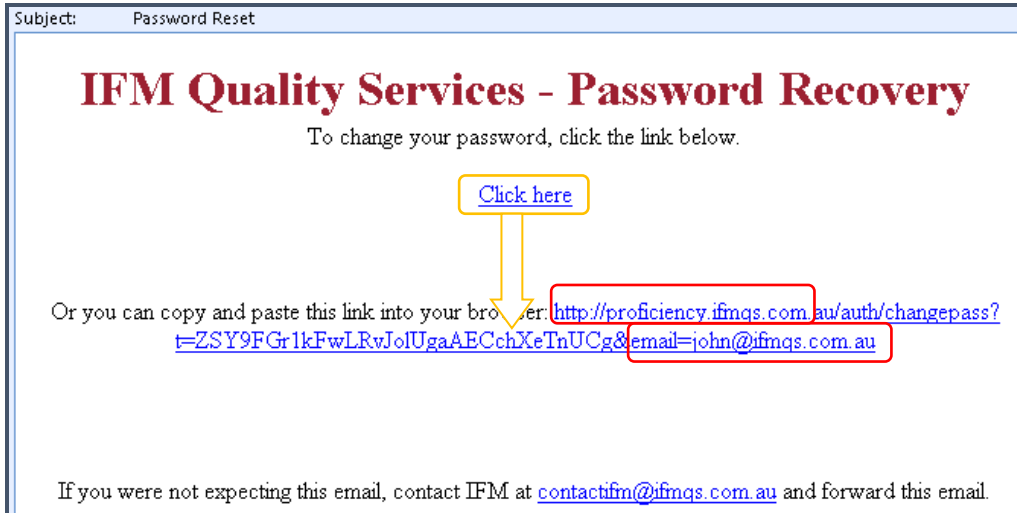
Subject: Password Reset

IFM Quality Services - Password Recovery

To change your password, click the link below.

Click here

Or you can copy and paste this link into your bro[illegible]er: http://proficiency.ifmqs.com.au/auth/changepass?t=ZSY9FGr1kFwLRvJolUgaAECchXeTnUCg&email=john@ifmqs.com.au

If you were not expecting this email, contact IFM at contactifm@ifmqs.com.au and forward this email.